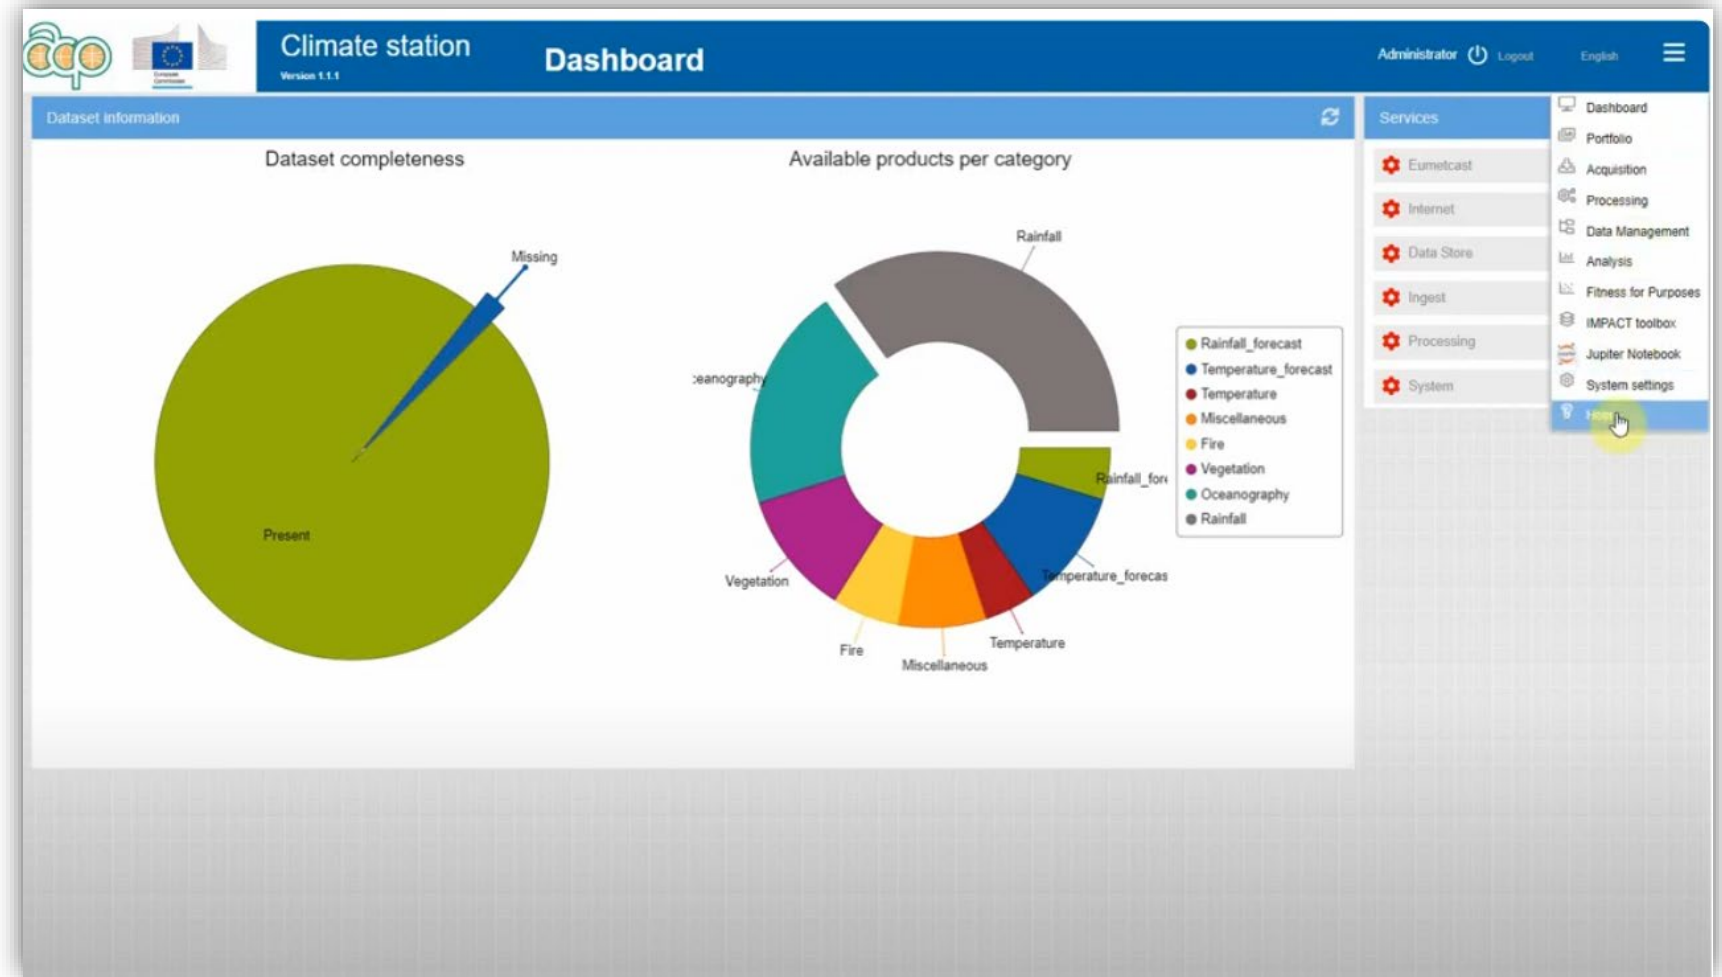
Climate station
Version 1.1.1

Dashboard

Administrator Logout English

Dataset information

Dataset completeness

Missing

Present

Available products per category

Rainfall

ceanography

Rainfall_fore

Vegetation

Temperature_forecas

Fire

Miscellaneous

Temperature

Rainfall_forecast
Temperature_forecast
Temperature
Miscellaneous
Fire
Vegetation
Oceanography
Rainfall

Services

Eumetcast
Internet
Data Store
Ingest
Processing
System

Dashboard
Portfolio
Acquisition
Processing
Data Management
Analysis
Fitness for Purposes
IMPACT toolbox
Jupiter Notebook
System settings
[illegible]